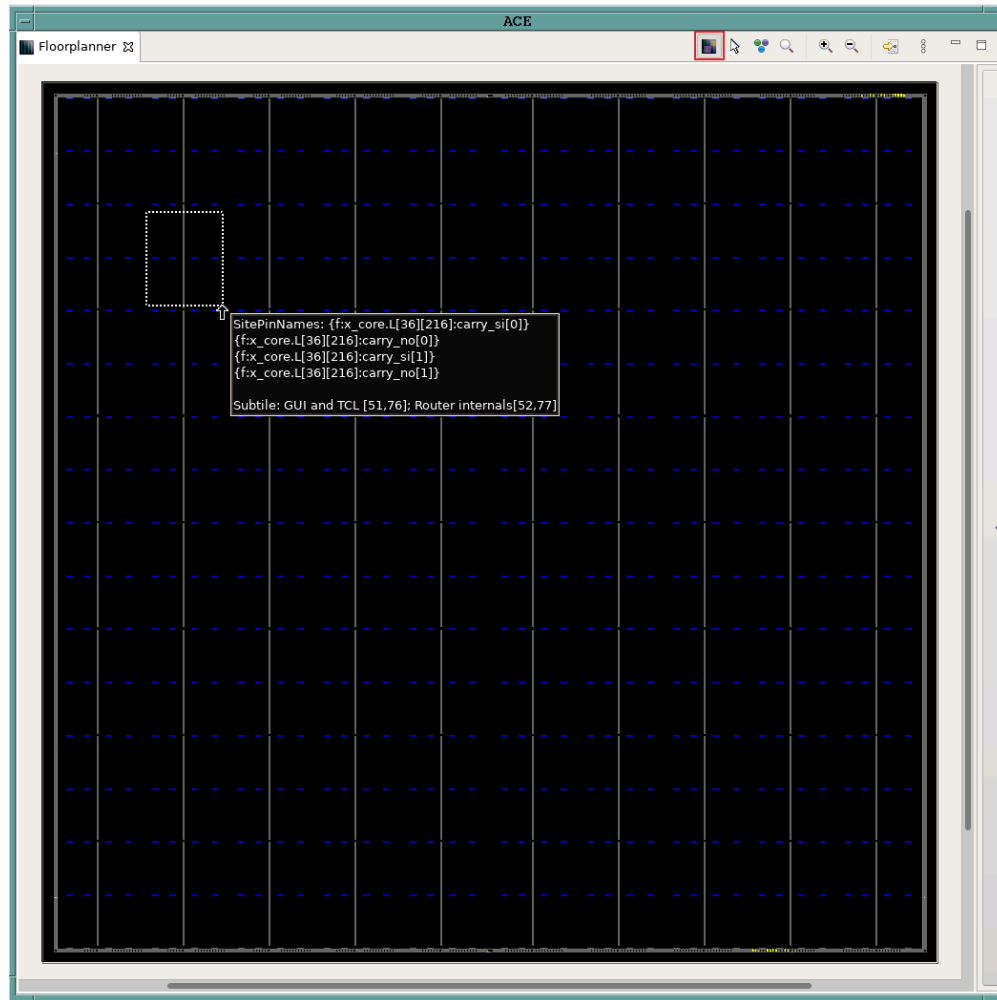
ACE

Floorplanner

SitePinNames: {f:x_core.L[36][216]:carry_si[0]}
{f:x_core.L[36][216]:carry_no[0]}
{f:x_core.L[36][216]:carry_si[1]}
{f:x_core.L[36][216]:carry_no[1]}

Subtile: GUI and TCL [51,76]; Router internals[52,77]